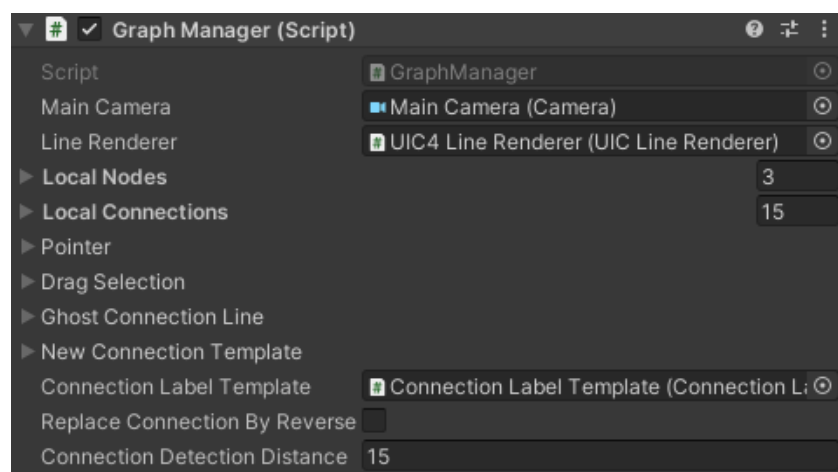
Graph Manager (Script)

| | |
|---|---|
| Script | GraphManager |
| Main Camera | Main Camera (Camera) |
| Line Renderer | UIC4 Line Renderer (UIC Line Renderer) |
| Local Nodes | 3 |
| Local Connections | 15 |
| Pointer | |
| Drag Selection | |
| Ghost Connection Line | |
| New Connection Template | |
| Connection Label Template | Connection Label Template (Connection L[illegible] |
| Replace Connection By Reverse | |
| Connection Detection Distance | 15 |